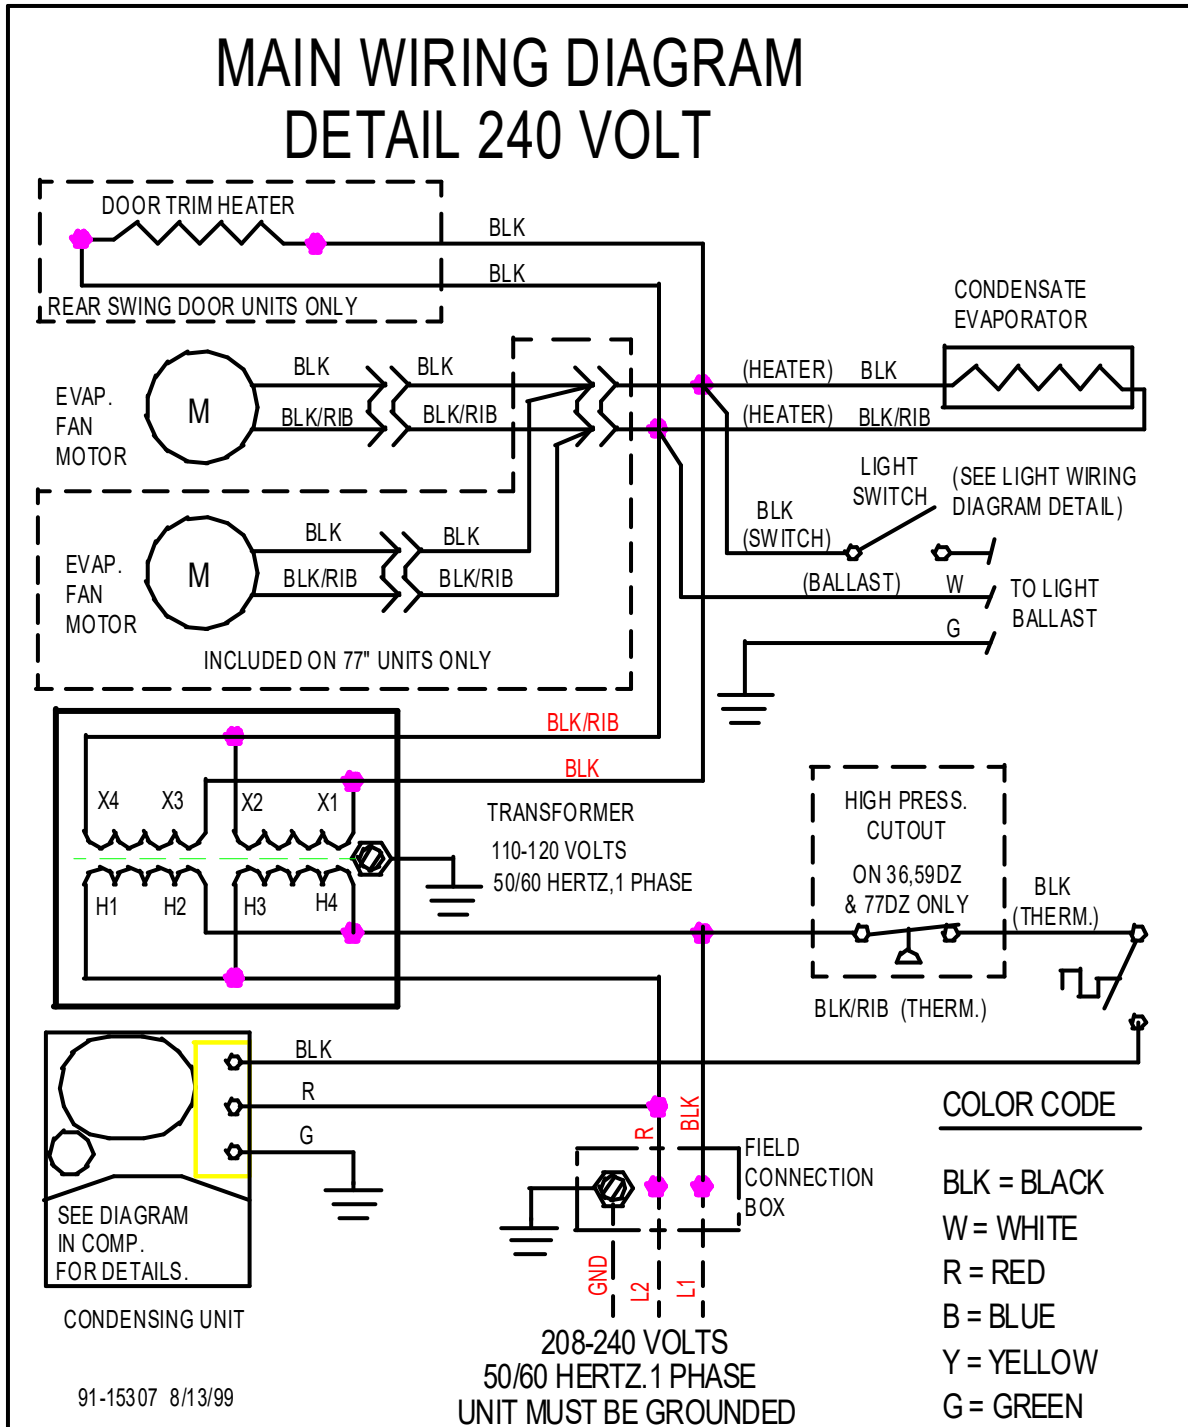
MAIN WIRING DIAGRAM
DETAIL 240 VOLT

DOOR TRIM HEATER
BLK
BLK
REAR SWING DOOR UNITS ONLY

CONDENSATE EVAPORATOR

EVAP. FAN MOTOR
M
BLK
BLK/RIB
BLK
BLK/RIB
(HEATER) BLK
(HEATER) BLK/RIB

LIGHT SWITCH
(SEE LIGHT WIRING DIAGRAM DETAIL)
BLK (SWITCH)

EVAP. FAN MOTOR
M
BLK
BLK/RIB
BLK
BLK/RIB
(BALLAST)
W
G
TO LIGHT BALLAST
INCLUDED ON 77" UNITS ONLY

BLK/RIB
BLK
X4 X3 X2 X1
H1 H2 H3 H4
TRANSFORMER
110-120 VOLTS
50/60 HERTZ,1 PHASE

HIGH PRESS. CUTOUT
ON 36,59DZ & 77DZ ONLY
BLK (THERM.)
BLK/RIB (THERM.)

BLK
R
G
SEE DIAGRAM IN COMP. FOR DETAILS.
CONDENSING UNIT

R
BLK
FIELD CONNECTION BOX
GND
L2
L1

COLOR CODE
BLK = BLACK
W = WHITE
R = RED
B = BLUE
Y = YELLOW
G = GREEN

208-240 VOLTS
50/60 HERTZ.1 PHASE
UNIT MUST BE GROUNDED

91-15307 8/13/99